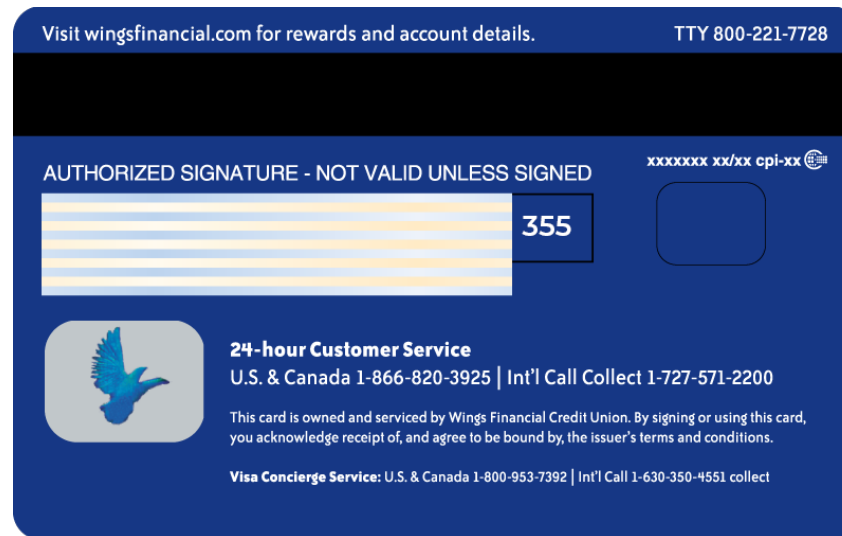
Visit wingsfinancial.com for rewards and account details.

TTY 800-221-7728

AUTHORIZED SIGNATURE - NOT VALID UNLESS SIGNED

355

xxxxxxx xx/xx cpi-xx

24-hour Customer Service

U.S. & Canada 1-866-820-3925 | Int'l Call Collect 1-727-571-2200

This card is owned and serviced by Wings Financial Credit Union. By signing or using this card, you acknowledge receipt of, and agree to be bound by, the issuer's terms and conditions.

Visa Concierge Service: U.S. & Canada 1-800-953-7392 | Int'l Call 1-630-350-4551 collect